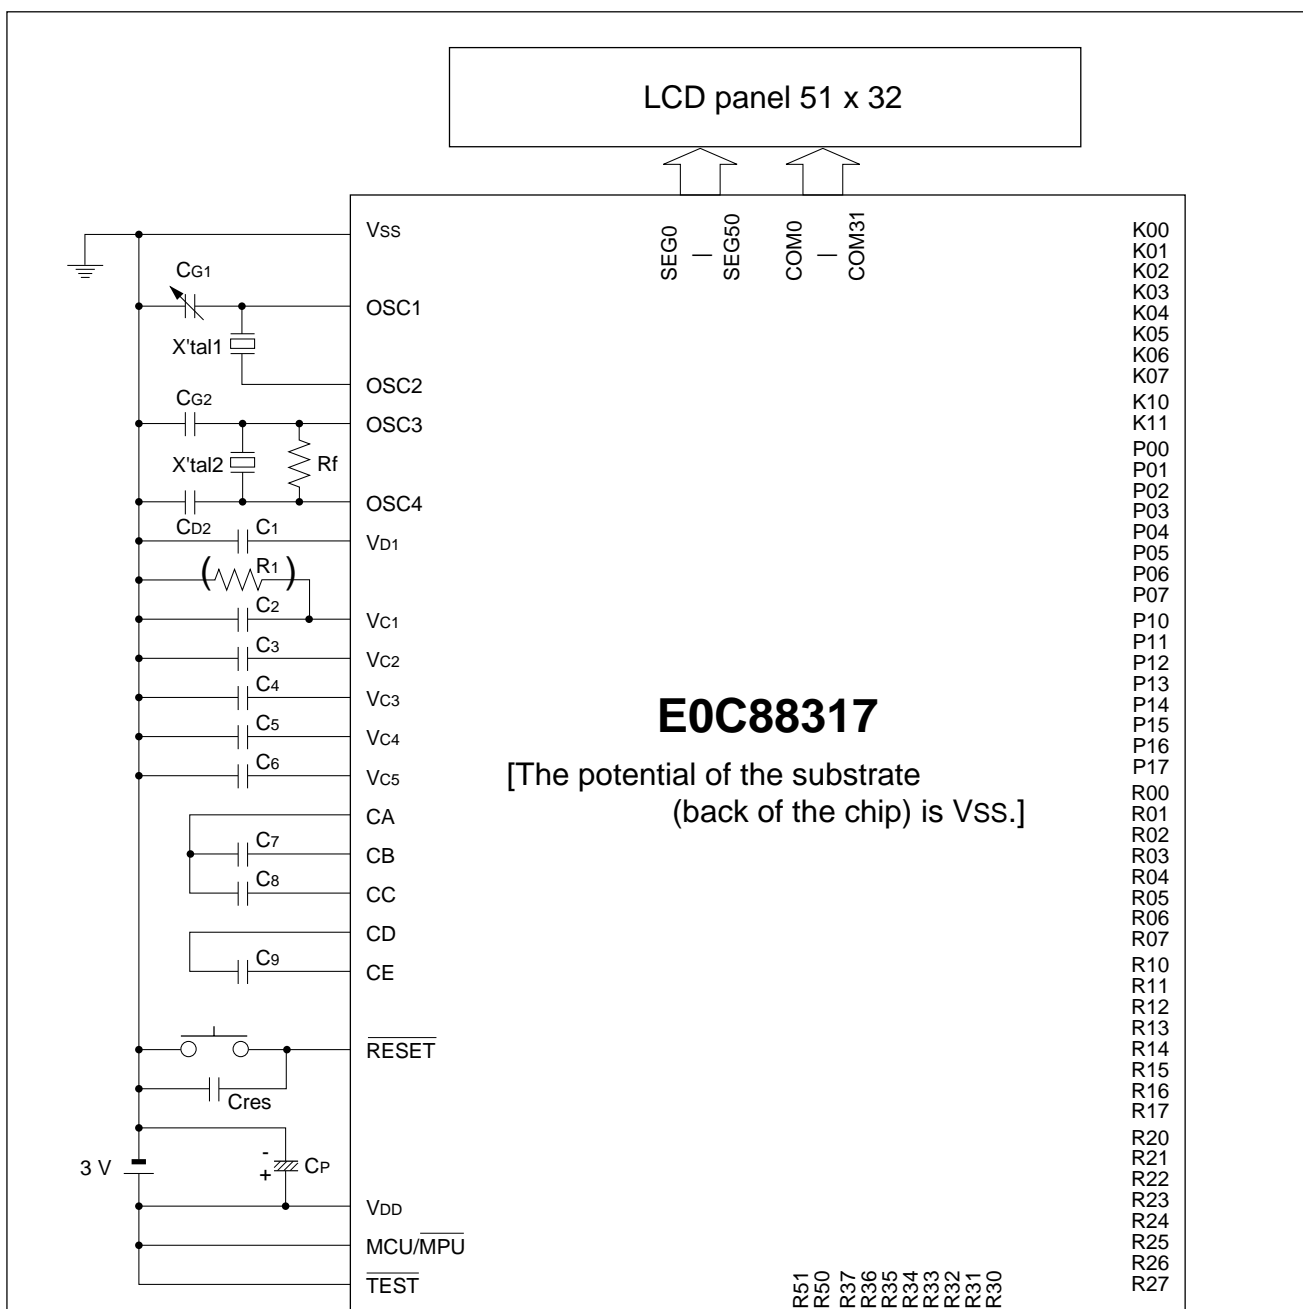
LCD panel 51 x 32

SEG0 — SEG50 COM0 — COM31

$C_{G1}$
X'tal1
$C_{G2}$
X'tal2
Rf
$C_{D2}$
$C_1$
($R_1$)
$C_2$
$C_3$
$C_4$
$C_5$
$C_6$
$C_7$
$C_8$
$C_9$
Cres
3 V
- + $C_P$

$V_{SS}$
OSC1
OSC2
OSC3
OSC4
$V_{D1}$
$V_{C1}$
$V_{C2}$
$V_{C3}$
$V_{C4}$
$V_{C5}$
CA
CB
CC
CD
CE
$\overline{RESET}$
$V_{DD}$
MCU/$\overline{MPU}$
$\overline{TEST}$

E0C88317

[The potential of the substrate (back of the chip) is $V_{SS}$.]

K00
K01
K02
K03
K04
K05
K06
K07
K10
K11
P00
P01
P02
P03
P04
P05
P06
P07
P10
P11
P12
P13
P14
P15
P16
P17
R00
R01
R02
R03
R04
R05
R06
R07
R10
R11
R12
R13
R14
R15
R16
R17
R20
R21
R22
R23
R24
R25
R26
R27

R51 R50 R37 R36 R35 R34 R33 R32 R31 R30